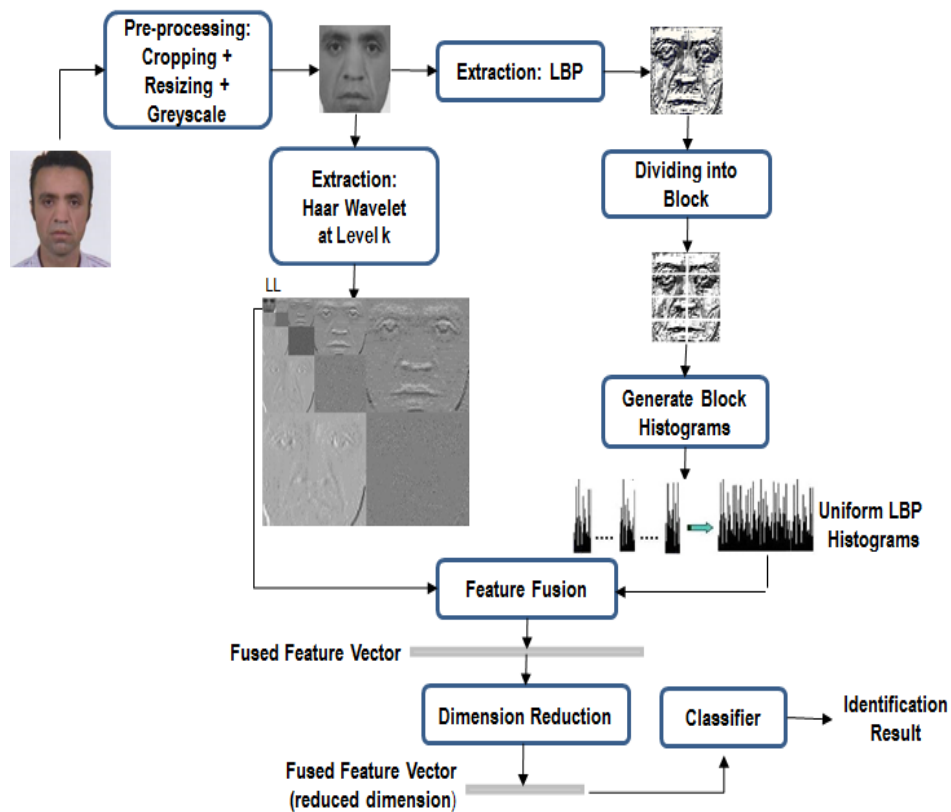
Pre-processing: Cropping + Resizing + Greyscale

Extraction: LBP

Extraction: Haar Wavelet at Level k

Dividing into Block

LL

Generate Block Histograms

....

....

Uniform LBP Histograms

Feature Fusion

Fused Feature Vector

Dimension Reduction

Classifier

Identification Result

Fused Feature Vector (reduced dimension)